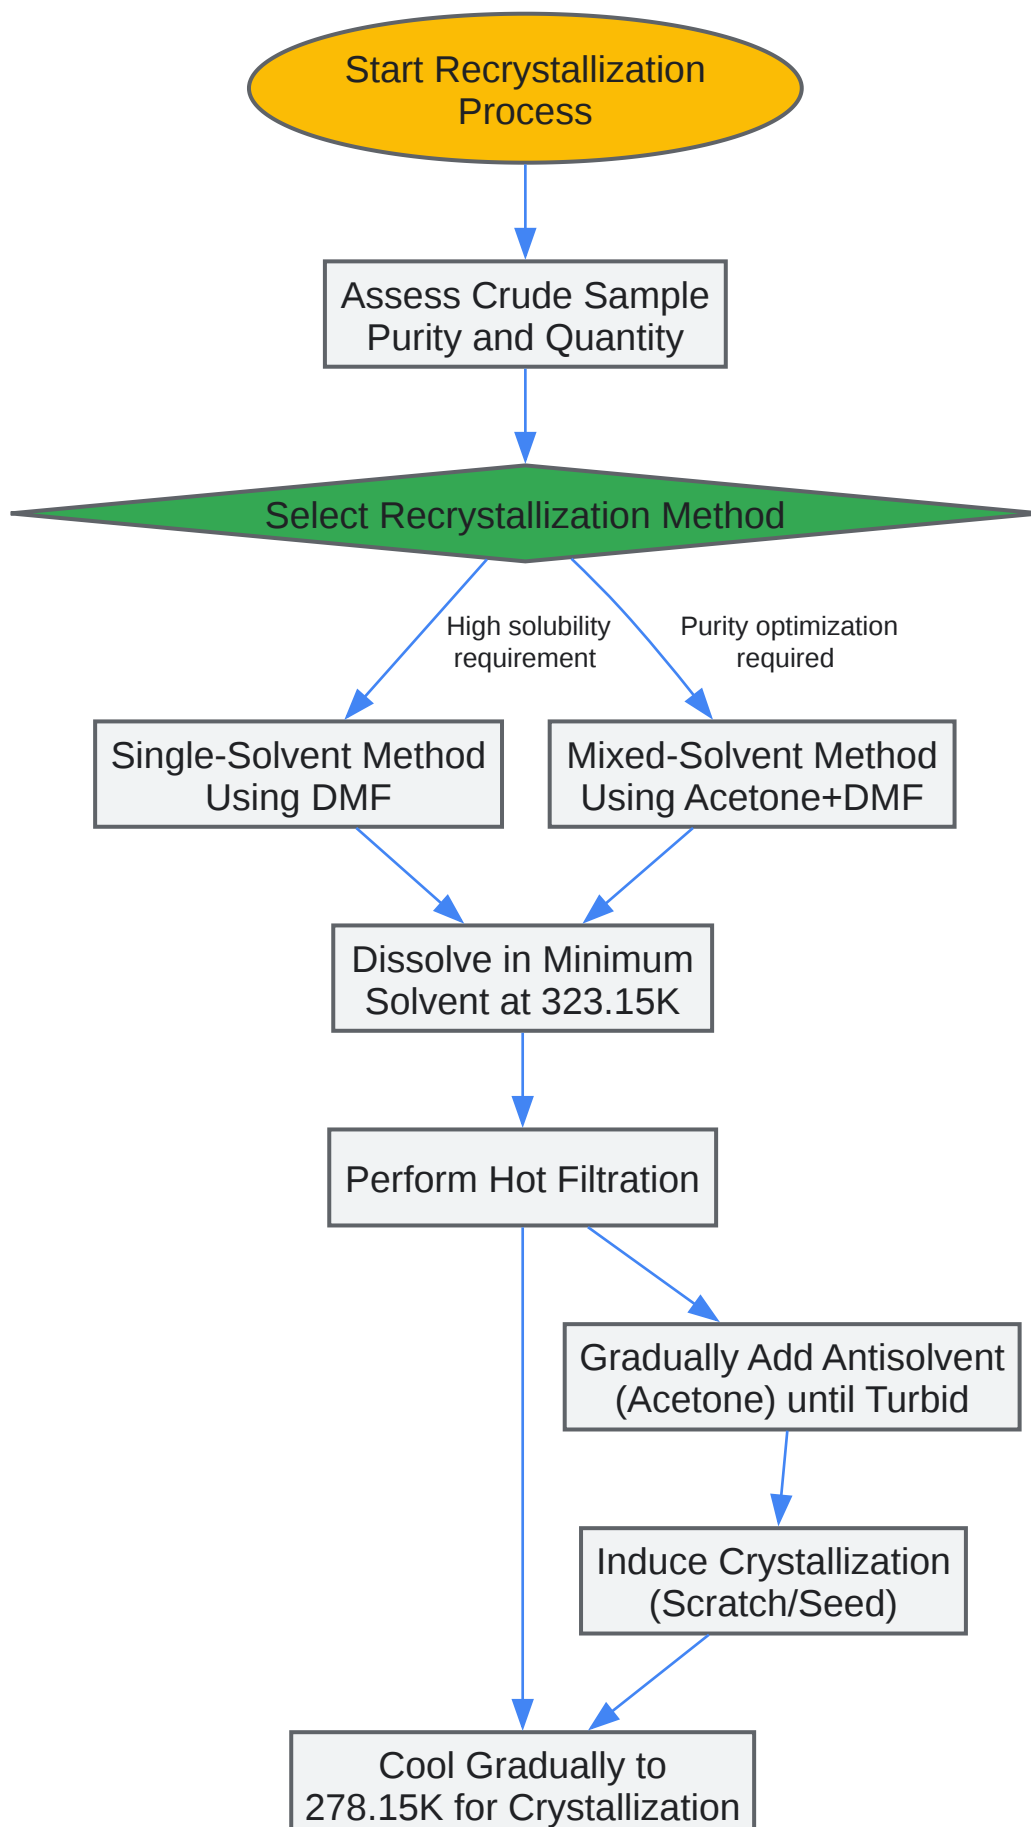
Start Recrystallization Process

Assess Crude Sample Purity and Quantity

Select Recrystallization Method

High solubility requirement

Purity optimization required

Single-Solvent Method Using DMF

Mixed-Solvent Method Using Acetone+DMF

Dissolve in Minimum Solvent at 323.15K

Perform Hot Filtration

Gradually Add Antisolvent (Acetone) until Turbid

Induce Crystallization (Scratch/Seed)

Cool Gradually to 278.15K for Crystallization